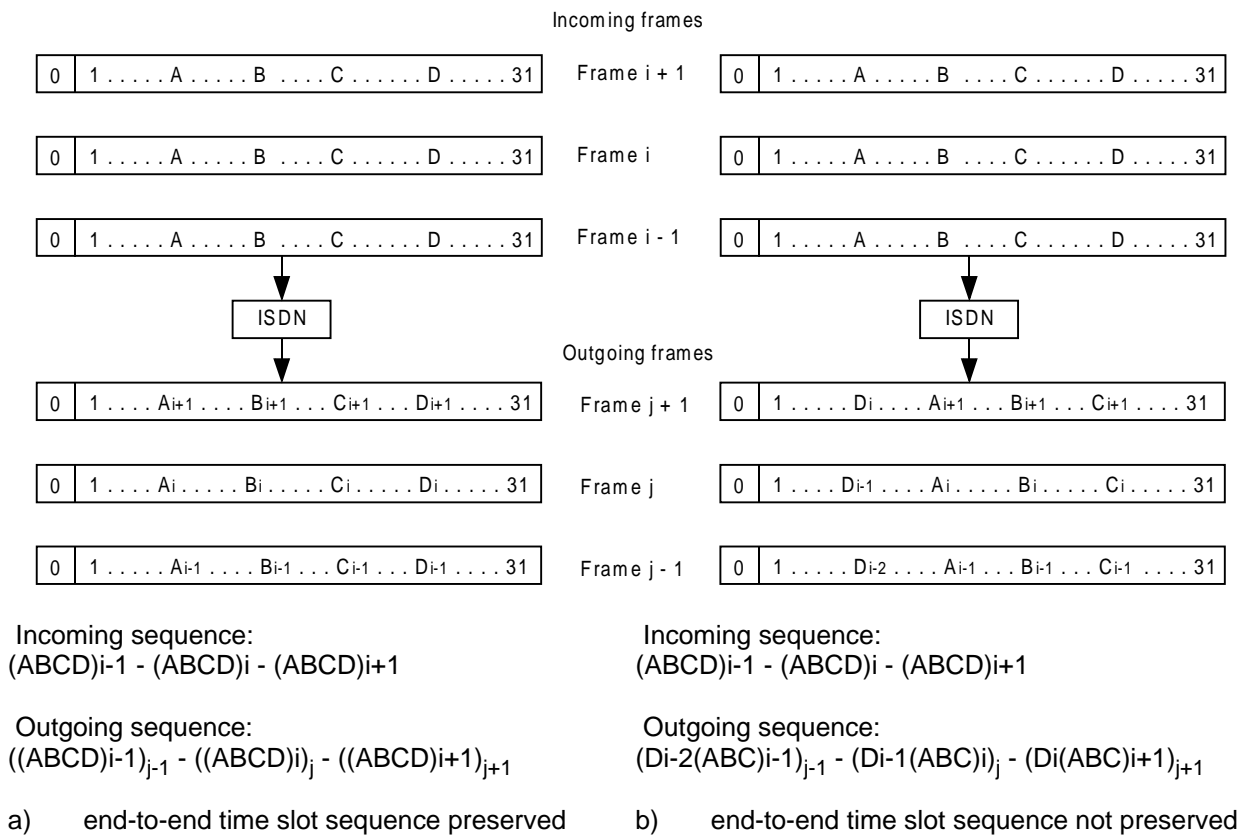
Incoming frames

| 0 | 1 . . . . . A . . . . . B . . . . C . . . . . . D . . . . . 31 |

Frame i + 1

| 0 | 1 . . . . . A . . . . . B . . . . C . . . . . . D . . . . . 31 |

| 0 | 1 . . . . . A . . . . . B . . . . C . . . . . . D . . . . . 31 |

Frame i

| 0 | 1 . . . . . A . . . . . B . . . . C . . . . . . D . . . . . 31 |

| 0 | 1 . . . . . A . . . . . B . . . . C . . . . . . D . . . . . 31 |

Frame i - 1

| 0 | 1 . . . . . A . . . . . B . . . . C . . . . . . D . . . . . 31 |

ISDN

ISDN

Outgoing frames

| 0 | 1 . . . . $A_{i+1}$ . . . . $B_{i+1}$ . . . $C_{i+1}$ . . . $D_{i+1}$ . . . . 31 |

Frame j + 1

| 0 | 1 . . . . . $D_i$ . . . . $A_{i+1}$ . . . $B_{i+1}$ . . . $C_{i+1}$ . . . . 31 |

| 0 | 1 . . . . $A_i$ . . . . . $B_i$ . . . . . $C_i$ . . . . . $D_i$ . . . . . 31 |

Frame j

| 0 | 1 . . . . $D_{i-1}$ . . . . $A_i$ . . . . . $B_i$ . . . . . $C_i$ . . . . . 31 |

| 0 | 1 . . . . . $A_{i-1}$ . . . . $B_{i-1}$ . . . $C_{i-1}$ . . . $D_{i-1}$ . . . . 31 |

Frame j - 1

| 0 | 1 . . . . . $D_{i-2}$ . . . . $A_{i-1}$ . . . $B_{i-1}$ . . . $C_{i-1}$ . . . . 31 |

Incoming sequence:
(ABCD)i-1 - (ABCD)i - (ABCD)i+1

Outgoing sequence:
$((ABCD)i-1)_{j-1}$ - $((ABCD)i)_j$ - $((ABCD)i+1)_{j+1}$

a) end-to-end time slot sequence preserved

Incoming sequence:
(ABCD)i-1 - (ABCD)i - (ABCD)i+1

Outgoing sequence:
$(Di-2(ABC)i-1)_{j-1}$ - $(Di-1(ABC)i)_j$ - $(Di(ABC)i+1)_{j+1}$

b) end-to-end time slot sequence not preserved